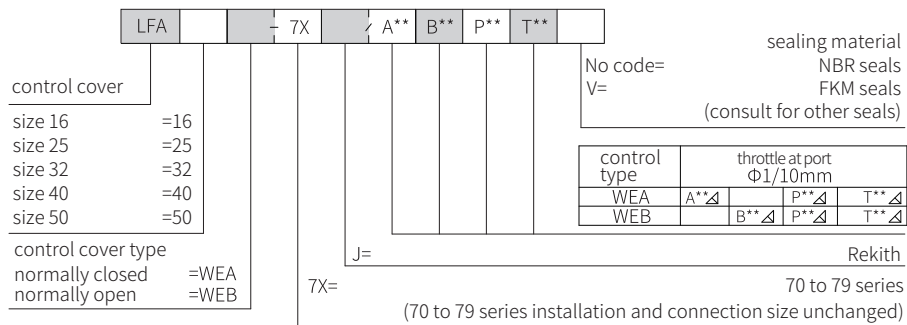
| LFA | | | − 7X | | / A** | B** | P** | T** | |
|---|---|---|---|---|---|---|---|---|---|

sealing material
No code= NBR seals
V= FKM seals
(consult for other seals)

control cover

size 16 =16
size 25 =25
size 32 =32
size 40 =40
size 50 =50

| control type | throttle at port Φ1/10mm | | | |
|---|---|---|---|---|
| WEA | A**⊿ | | P**⊿ | T**⊿ |
| WEB | | B**⊿ | P**⊿ | T**⊿ |

control cover type
normally closed =WEA
normally open =WEB

J= Rekith

7X= 70 to 79 series
(70 to 79 series installation and connection size unchanged)